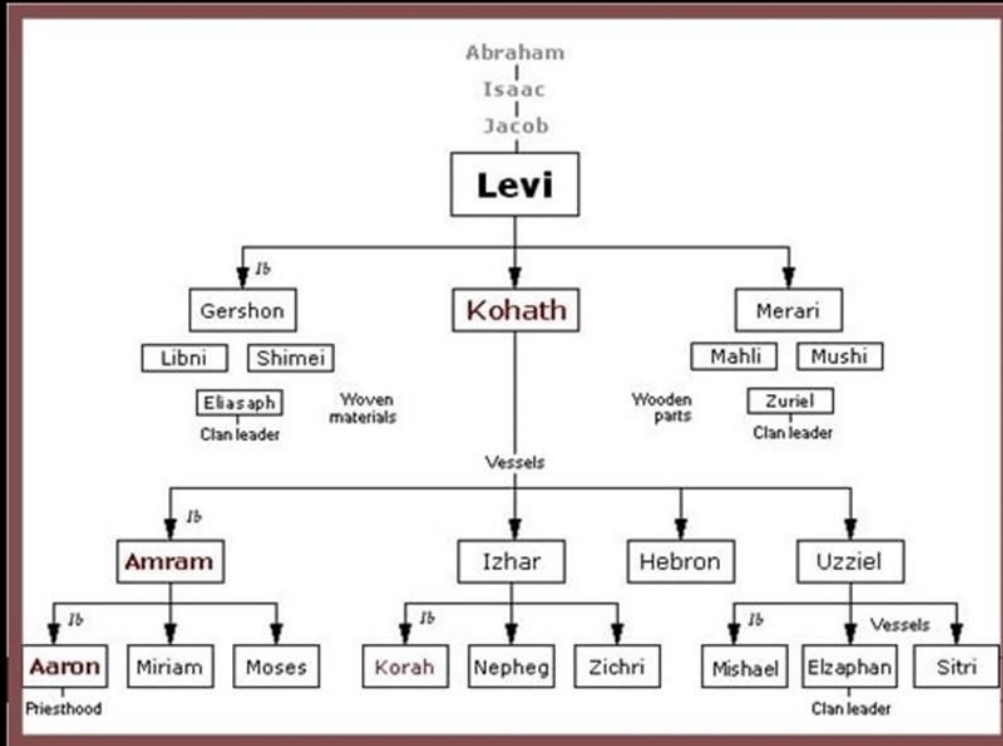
Abraham
Isaac
Jacob

Levi

Ib

Gershon

Kohath

Merari

Libni

Shimei

Mahli

Mushi

Eliasaph
Clan leader

Woven materials

Wooden parts

Zuriel
Clan leader

Vessels

Ib

Amram

Izhar

Hebron

Uzziel

Ib

Ib

Ib

Vessels

Aaron
Priesthood

Miriam

Moses

Korah

Nepheg

Zichri

Mishael

Elzaphan
Clan leader

Sitri